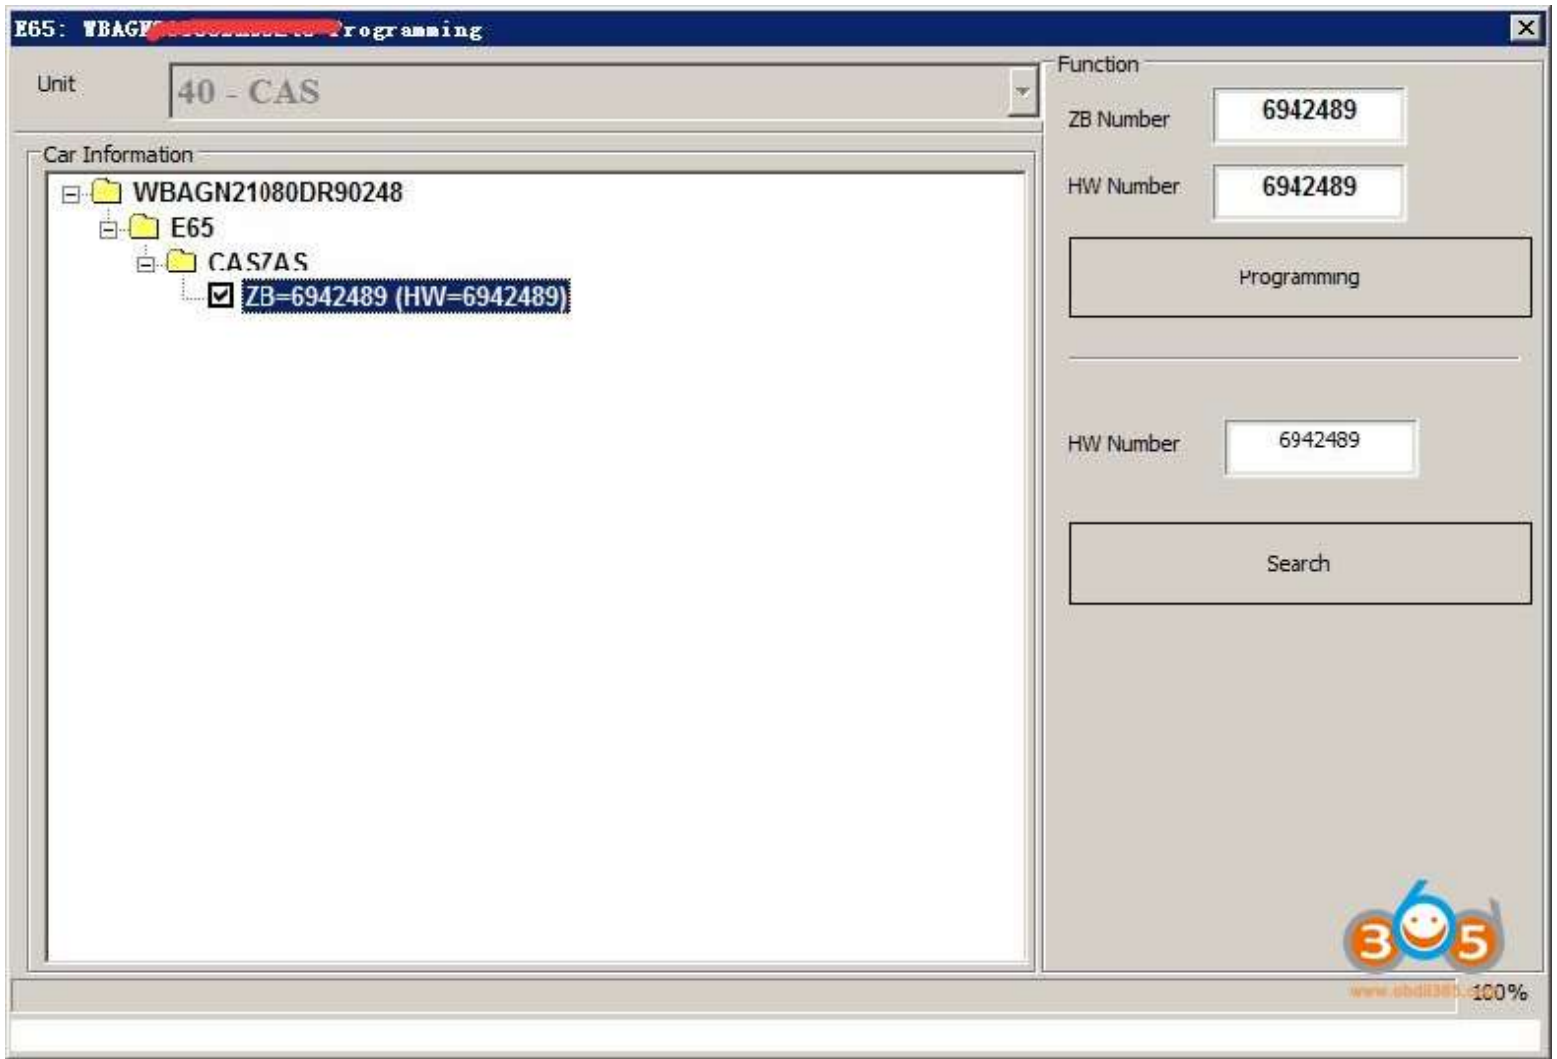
E65: WBAG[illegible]rogramming

Unit
40 - CAS

Car Information
WBAGN21080DR90248
E65
CAS/ZAS
ZB=6942489 (HW=6942489)

Function
ZB Number 6942489
HW Number 6942489
Programming

HW Number 6942489
Search

365
www.obdii365.com
100%